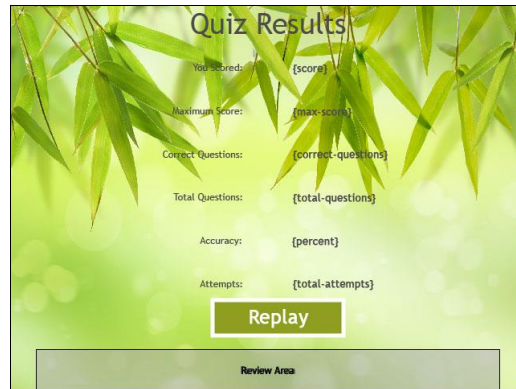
Quiz Results

You Scored: {score}

Maximum Score: {max-score}

Correct Questions: {correct-questions}

Total Questions: {total-questions}

Accuracy: {percent}

Attempts: {total-attempts}

Replay

Review Area